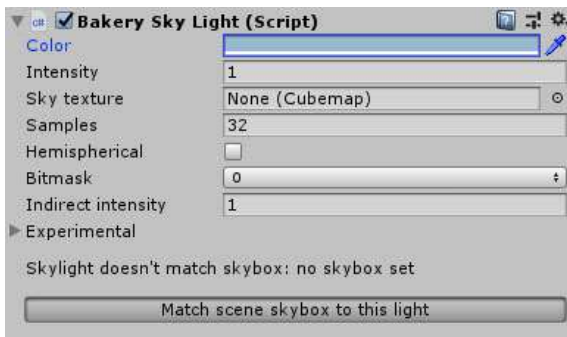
Bakery Sky Light (Script)

Color
Intensity 1
Sky texture None (Cubemap)
Samples 32
Hemispherical
Bitmask 0
Indirect intensity 1
Experimental

Skylight doesn't match skybox: no skybox set

Match scene skybox to this light